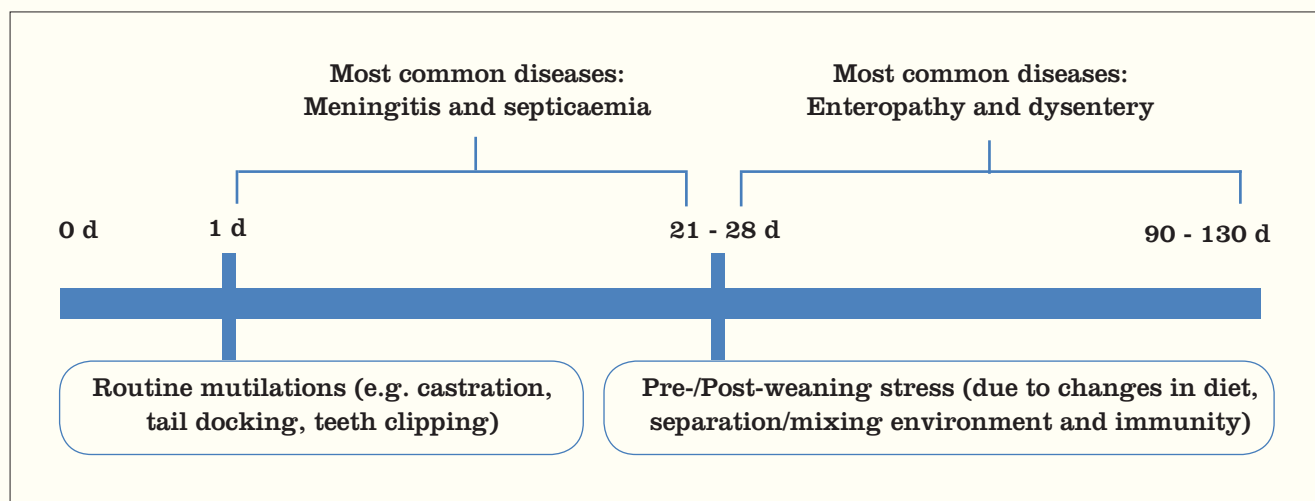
Most common diseases:
Meningitis and septicaemia

Most common diseases:
Enteropathy and dysentery

0 d

1 d

21 - 28 d

90 - 130 d

Routine mutilations (e.g. castration, tail docking, teeth clipping)

Pre-/Post-weaning stress (due to changes in diet, separation/mixing environment and immunity)